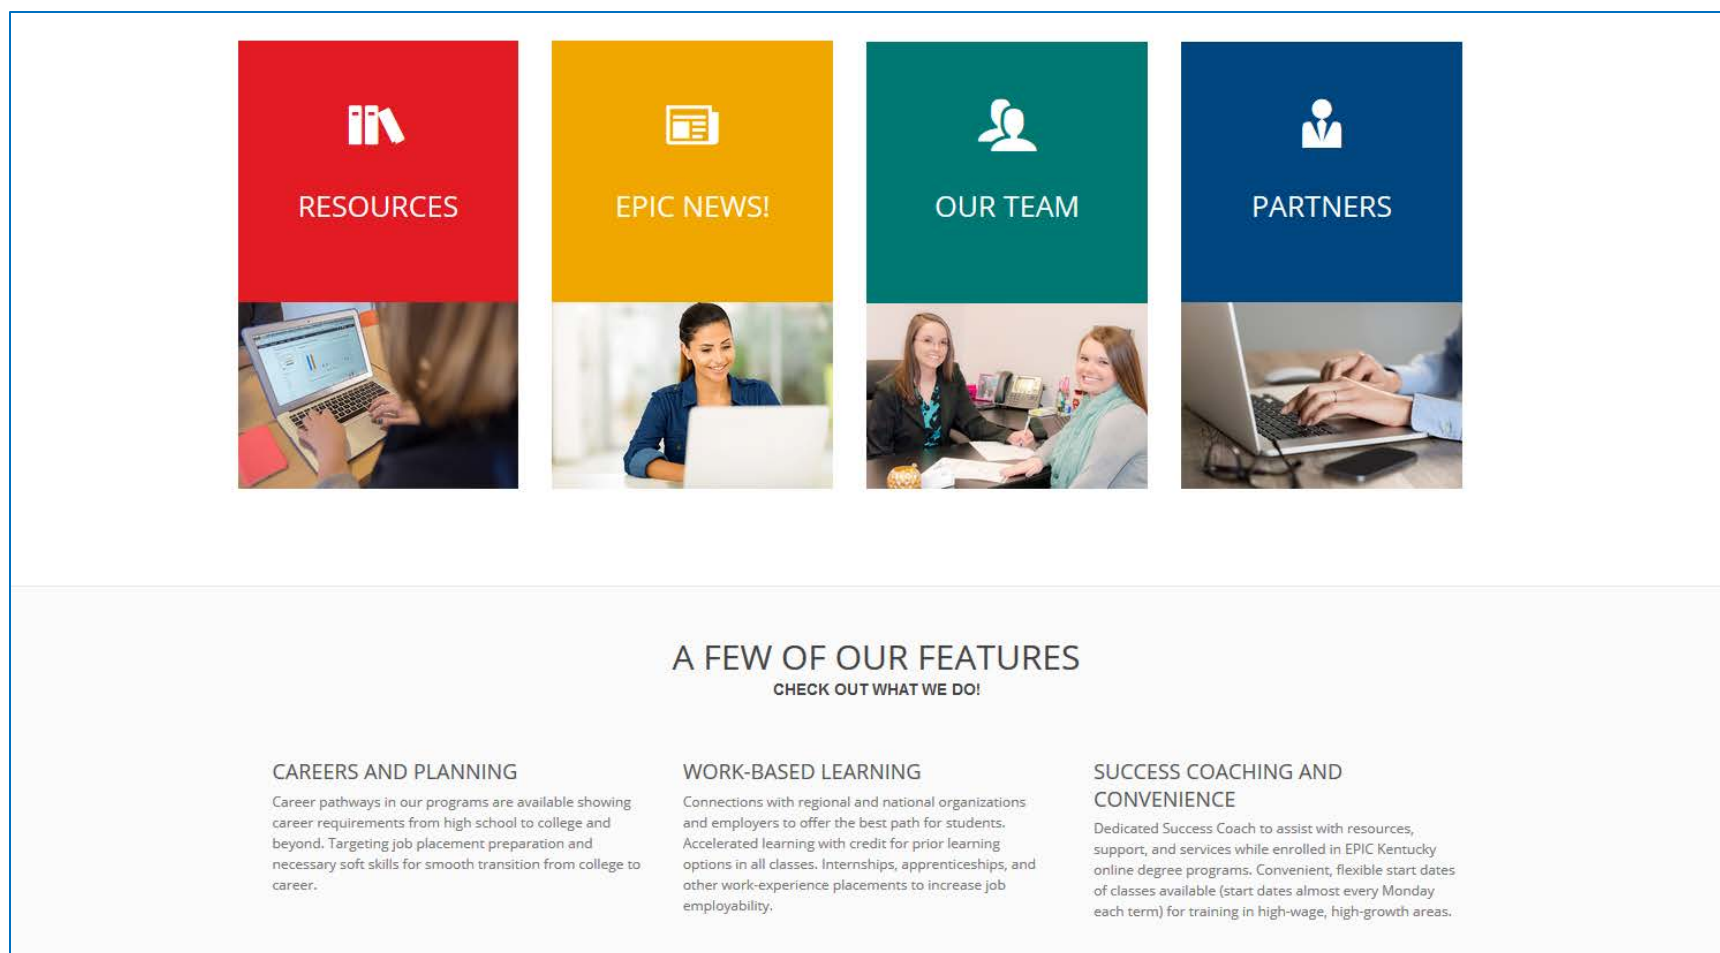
RESOURCES

EPIC NEWS!

OUR TEAM

PARTNERS

A FEW OF OUR FEATURES

CHECK OUT WHAT WE DO!

CAREERS AND PLANNING

Career pathways in our programs are available showing career requirements from high school to college and beyond. Targeting job placement preparation and necessary soft skills for smooth transition from college to career.

WORK-BASED LEARNING

Connections with regional and national organizations and employers to offer the best path for students. Accelerated learning with credit for prior learning options in all classes. Internships, apprenticeships, and other work-experience placements to increase job employability.

SUCCESS COACHING AND CONVENIENCE

Dedicated Success Coach to assist with resources, support, and services while enrolled in EPIC Kentucky online degree programs. Convenient, flexible start dates of classes available (start dates almost every Monday each term) for training in high-wage, high-growth areas.